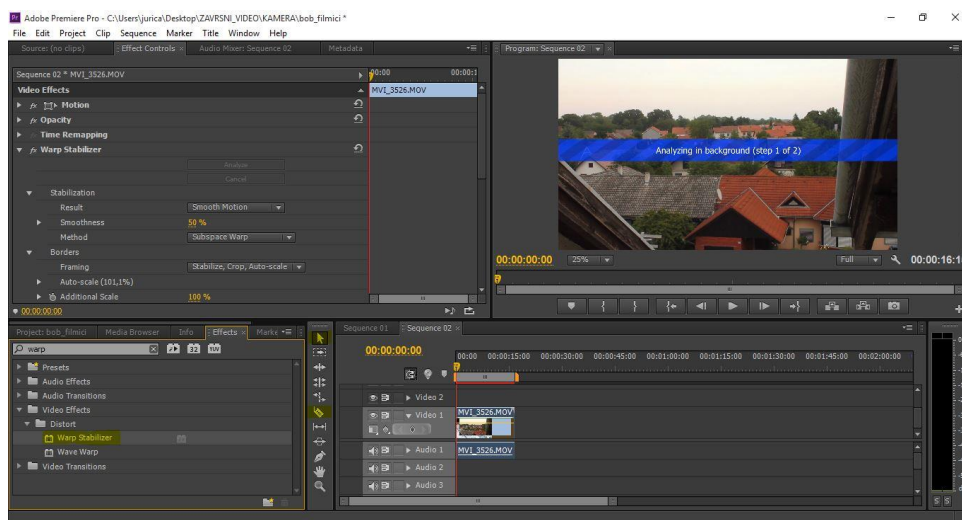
Adobe Premiere Pro - C:\Users\jurica\Desktop\ZAVRSNI_VIDEO\KAMERA\bob_filmici *
File Edit Project Clip Sequence Marker Title Window Help

Source: (no clips) | Effect Controls × | Audio Mixer: Sequence 02 | Metadata

Sequence 02 * MVI_3526.MOV
00:00 00:00:1
Video Effects
MVI_3526.MOV
fx Motion
fx Opacity
Time Remapping
fx Warp Stabilizer
Analyze
Cancel
Stabilization
Result Smooth Motion
Smoothness 50 %
Method Subspace Warp
Borders
Framing Stabilize, Crop, Auto-scale
Auto-scale (101,1%)
Additional Scale 100 %
00:00:00:00

Program: Sequence 02 ×
Analyzing in background (step 1 of 2)
00:00:00:00 25% Full 00:00:16:1

Project: bob_filmici | Media Browser | Info | Effects × | Marke
warp
Presets
Audio Effects
Audio Transitions
Video Effects
Distort
Warp Stabilizer
Wave Warp
Video Transitions

Sequence 01 | Sequence 02 ×
00:00:00:00
00:00 00:00:15:00 00:00:30:00 00:00:45:00 00:01:00:00 00:01:15:00 00:01:30:00 00:01:45:00 00:02:00:00
Video 2
Video 1
MVI_3526.MOV
Audio 1
MVI_3526.MOV
Audio 2
Audio 3